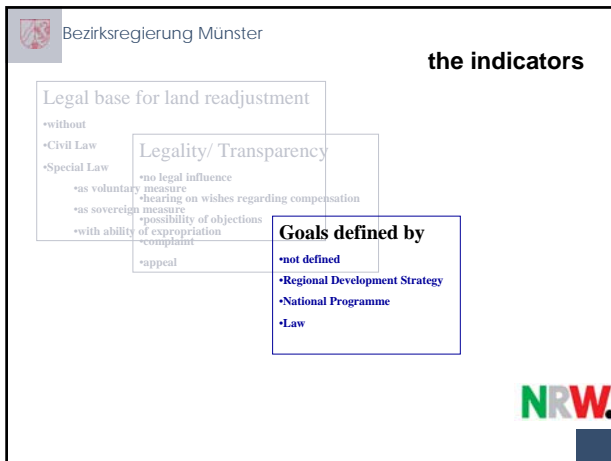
Bezirksregierung Münster

the indicators

Legal base for land readjustment
•without
•Civil Law
•Special Law
•as voluntary measure
•as sovereign measure
•with ability of expropriation

Legality/ Transparency
•no legal influence
•hearing on wishes regarding compensation
•possibility of objections
•complaint
•appeal

Goals defined by
•not defined
•Regional Development Strategy
•National Programme
•Law

NRW.